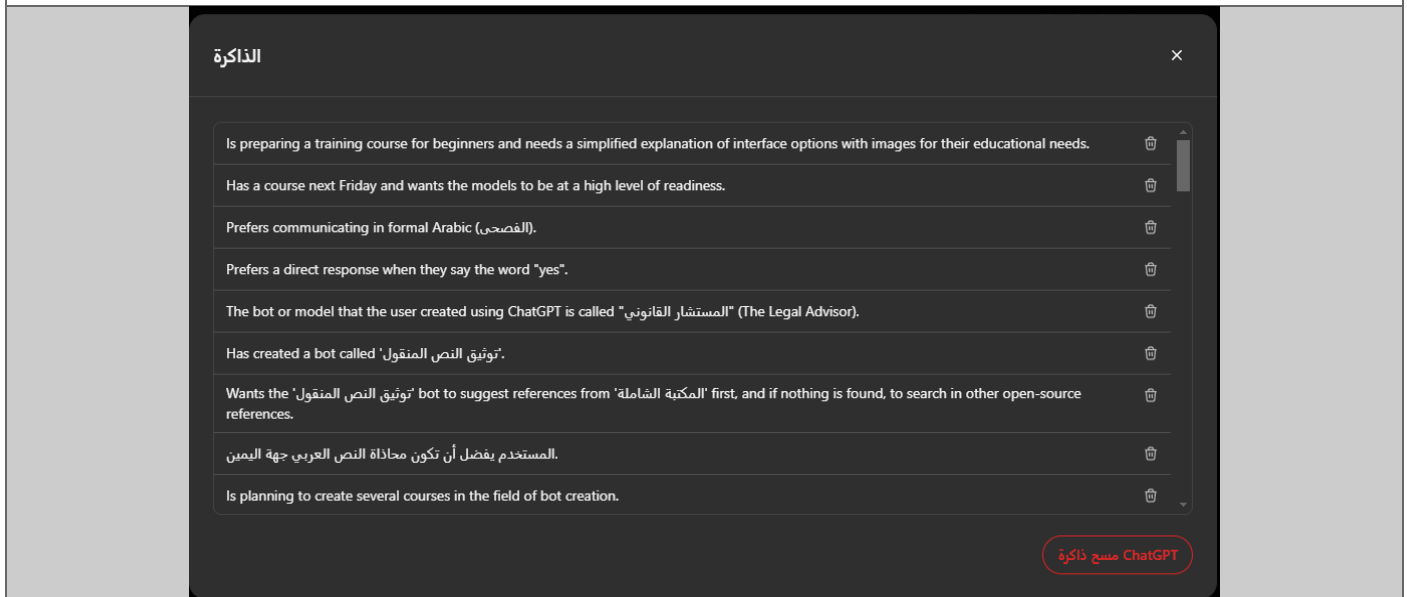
الذاكرة

×

Is preparing a training course for beginners and needs a simplified explanation of interface options with images for their educational needs.

Has a course next Friday and wants the models to be at a high level of readiness.

Prefers communicating in formal Arabic (الفصحى).

Prefers a direct response when they say the word "yes".

The bot or model that the user created using ChatGPT is called "المستشار القانوني" (The Legal Advisor).

Has created a bot called 'توثيق النص المنقول'.

Wants the 'توثيق النص المنقول' bot to suggest references from 'المكتبة الشاملة' first, and if nothing is found, to search in other open-source references.

المستخدم يفضل أن تكون محاذاة النص العربي جهة اليمين.

Is planning to create several courses in the field of bot creation.

مسح ذاكرة ChatGPT